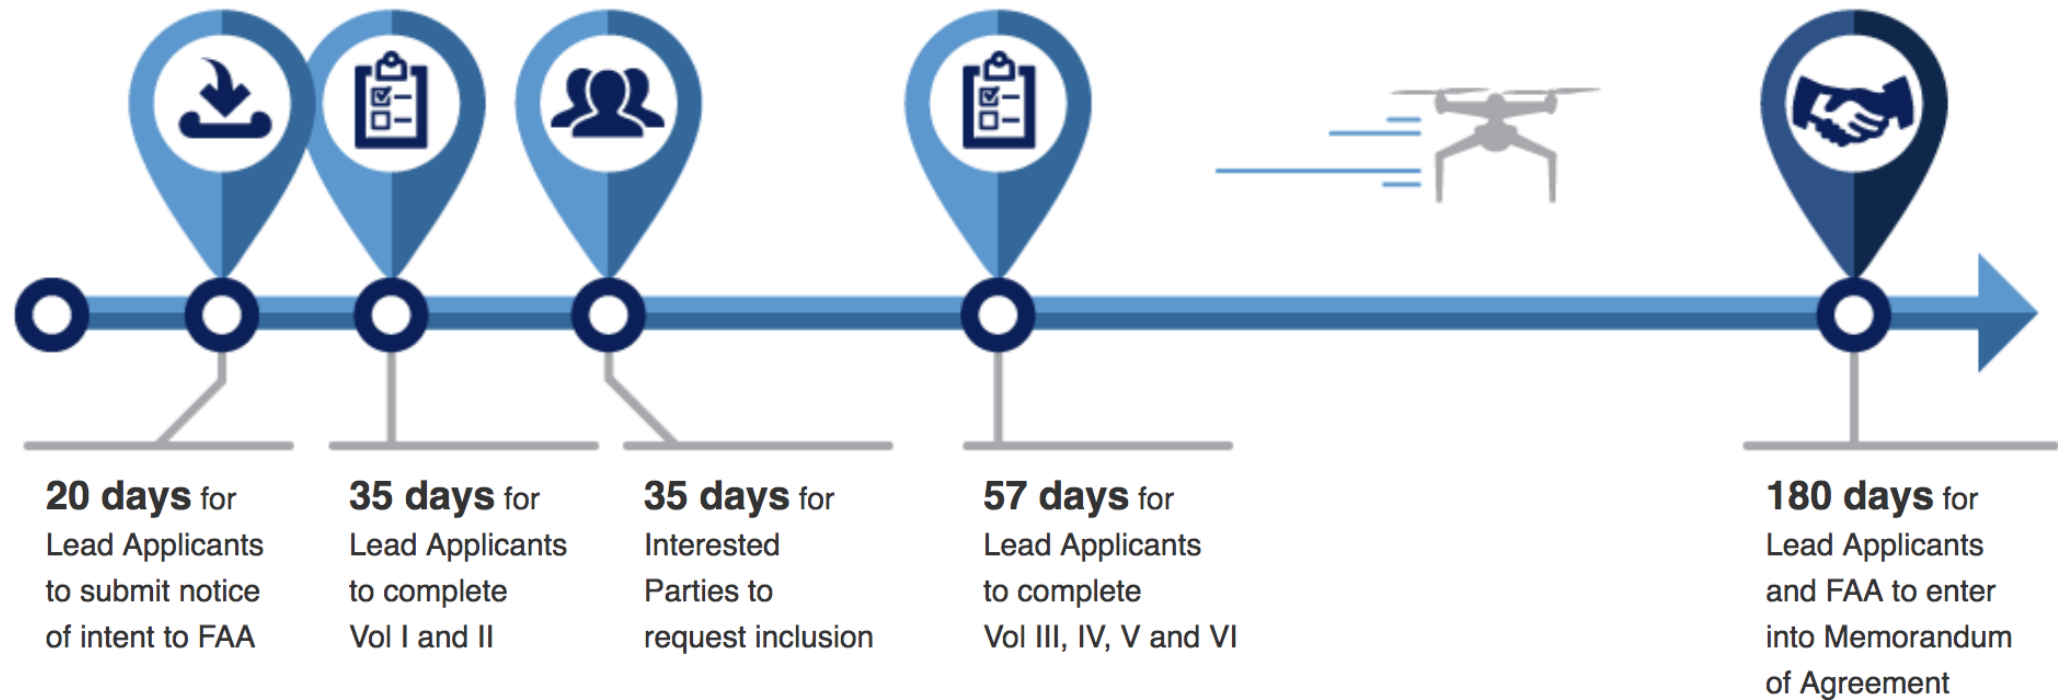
20 days for Lead Applicants to submit notice of intent to FAA

35 days for Lead Applicants to complete Vol I and II

35 days for Interested Parties to request inclusion

57 days for Lead Applicants to complete Vol III, IV, V and VI

180 days for Lead Applicants and FAA to enter into Memorandum of Agreement